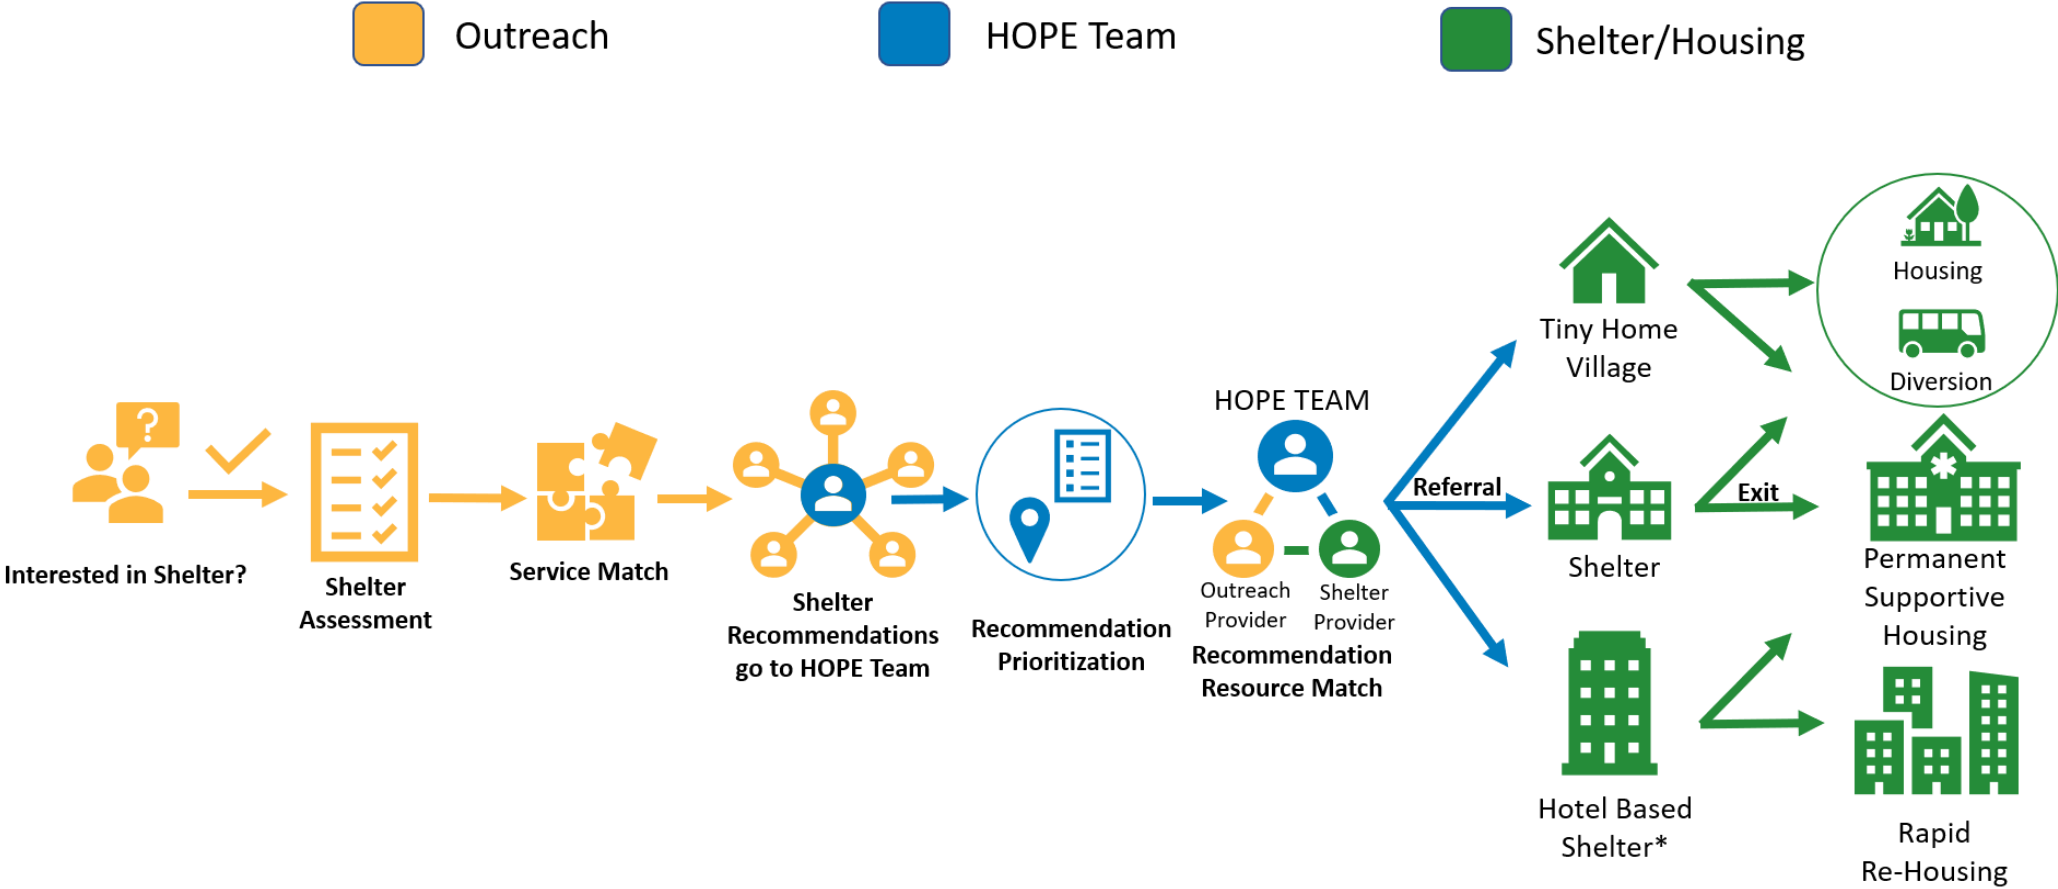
Outreach HOPE Team Shelter/Housing

Interested in Shelter?

Shelter Assessment

Service Match

Shelter Recommendations go to HOPE Team

Recommendation Prioritization

HOPE TEAM

Outreach Provider

Shelter Provider

Recommendation Resource Match

Referral

Tiny Home Village

Shelter

Hotel Based Shelter*

Exit

Housing

Diversion

Permanent Supportive Housing

Rapid Re-Housing